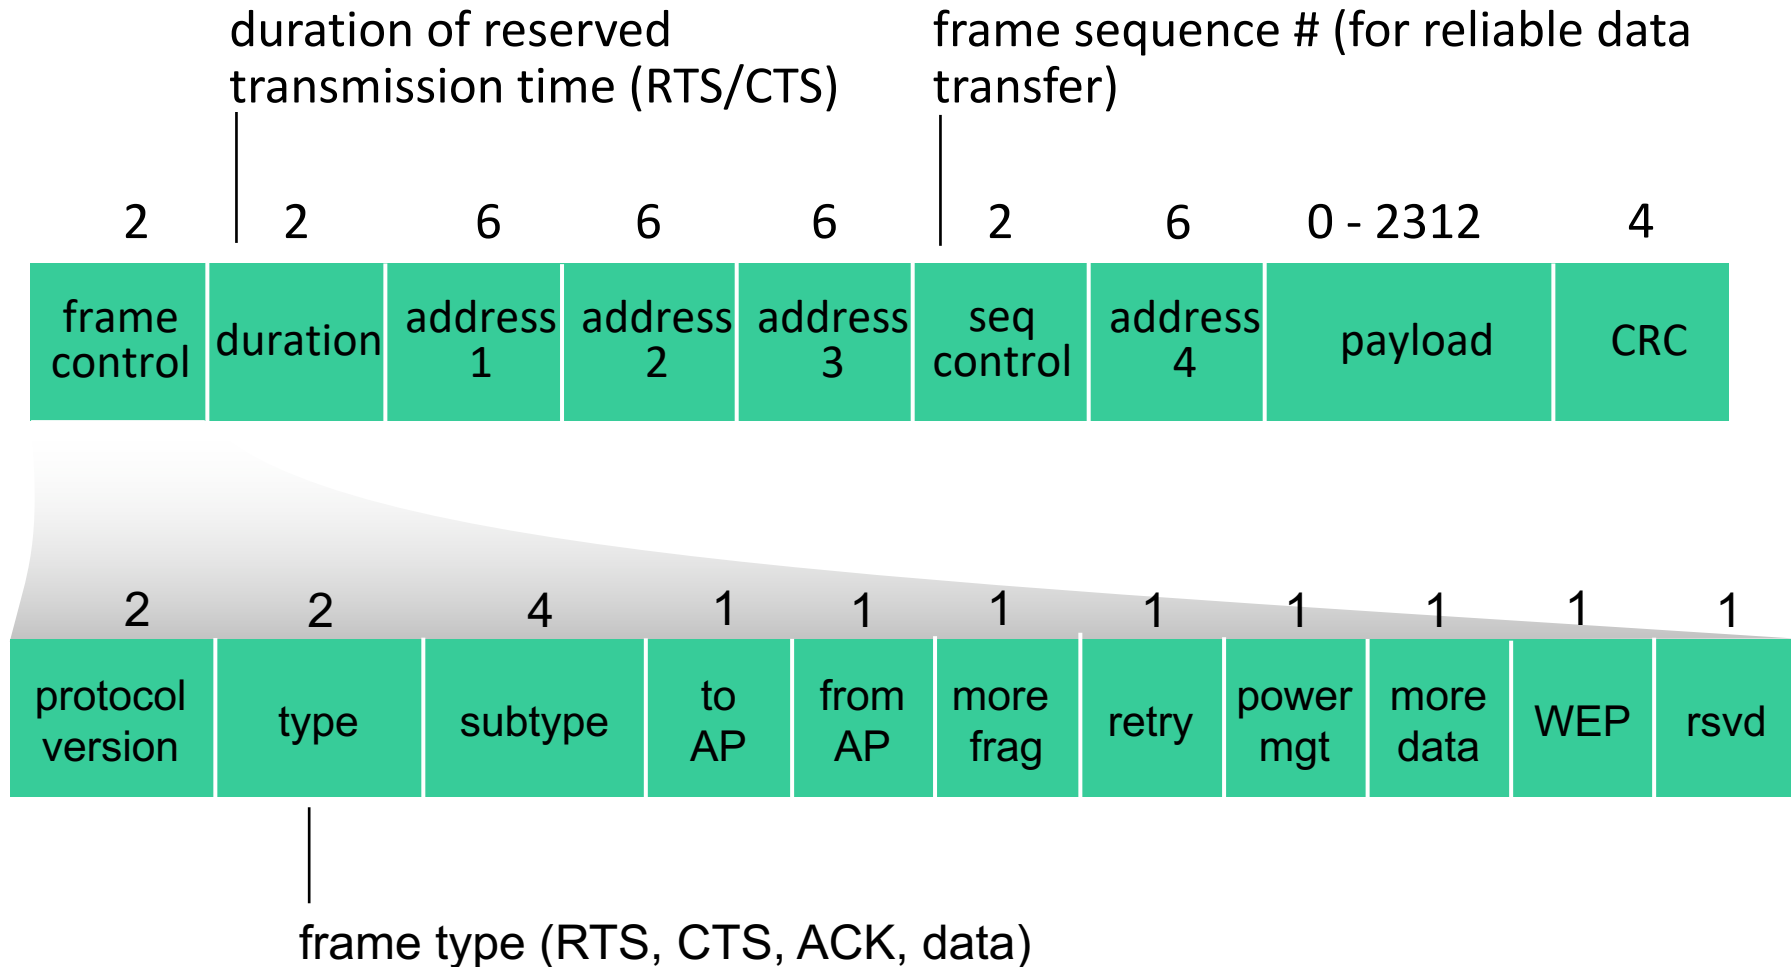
duration of reserved transmission time (RTS/CTS)

frame sequence # (for reliable data transfer)

| 2 | 2 | 6 | 6 | 6 | 2 | 6 | 0 - 2312 | 4 |
|---|---|---|---|---|---|---|---|---|
| frame control | duration | address 1 | address 2 | address 3 | seq control | address 4 | payload | CRC |

| 2 | 2 | 4 | 1 | 1 | 1 | 1 | 1 | 1 | 1 | 1 |
|---|---|---|---|---|---|---|---|---|---|---|
| protocol version | type | subtype | to AP | from AP | more frag | retry | power mgt | more data | WEP | rsvd |

frame type (RTS, CTS, ACK, data)